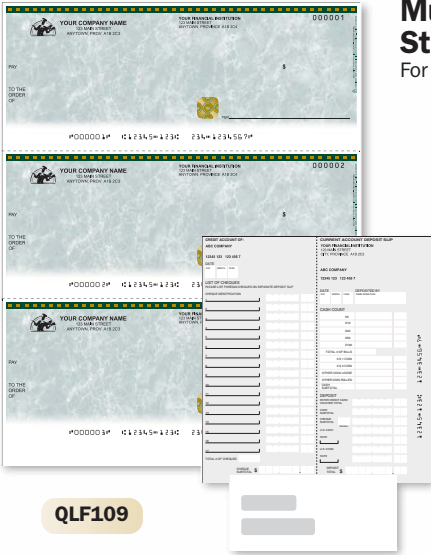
YOUR COMPANY NAME
123 MAIN STREET
ANYTOWN, PROVINCE A1B 2C3

YOUR FINANCIAL INSTITUTION
123 MAIN STREET
ANYTOWN, PROVINCE A1B 2C3

000001

PAY

TO THE ORDER OF

$

⑈000001⑈ ⑆12345⑉123⑆ 234⑉1234567⑈

YOUR COMPANY NAME
123 MAIN STREET
ANYTOWN, PROV. A1B 2C3

YOUR FINANCIAL INSTITUTION

000002

PAY

TO THE ORDER OF

⑈000002⑈ ⑆12345⑉123⑆

YOUR COMPANY NAME
123 MAIN STREET
ANYTOWN, PROV. A1B 2C3

PAY

TO THE ORDER OF

⑈000003⑈ ⑆12345⑉123⑆

Mu
St
For

CREDIT ACCOUNT OF:
ABC COMPANY

12345 123 123 456 7

DATE

LIST OF CHEQUES

CURRENT ACCOUNT DEPOSIT SLIP
YOUR FINANCIAL INSTITUTION
123 MAIN STREET
CITY, PROVINCE A1B 2C3

ABC COMPANY

12345 123 123 456 7

DATE

CASH COUNT

DEPOSIT

TOTAL

$

QLF109